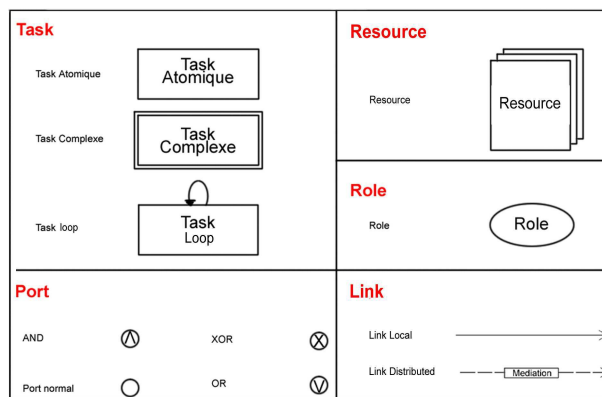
Task

Task Atomique

Task Atomique

Task Complexe

Task Complexe

Task loop

Task Loop

Resource

Resource

Resource

Role

Role

Role

Port

AND

$\wedge$

XOR

$\otimes$

Port normal

OR

$\vee$

Link

Link Local

Link Distributed

Mediation